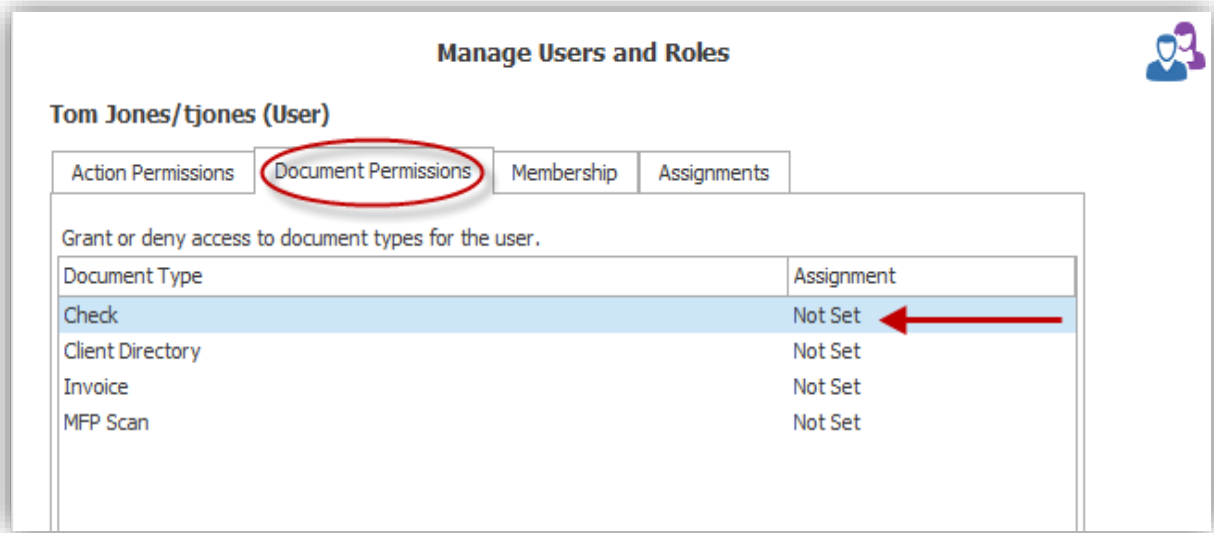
Manage Users and Roles

Tom Jones/tjones (User)

Action Permissions | Document Permissions | Membership | Assignments

Grant or deny access to document types for the user.

| Document Type | Assignment |
|---|---|
| Check | Not Set |
| Client Directory | Not Set |
| Invoice | Not Set |
| MFP Scan | Not Set |